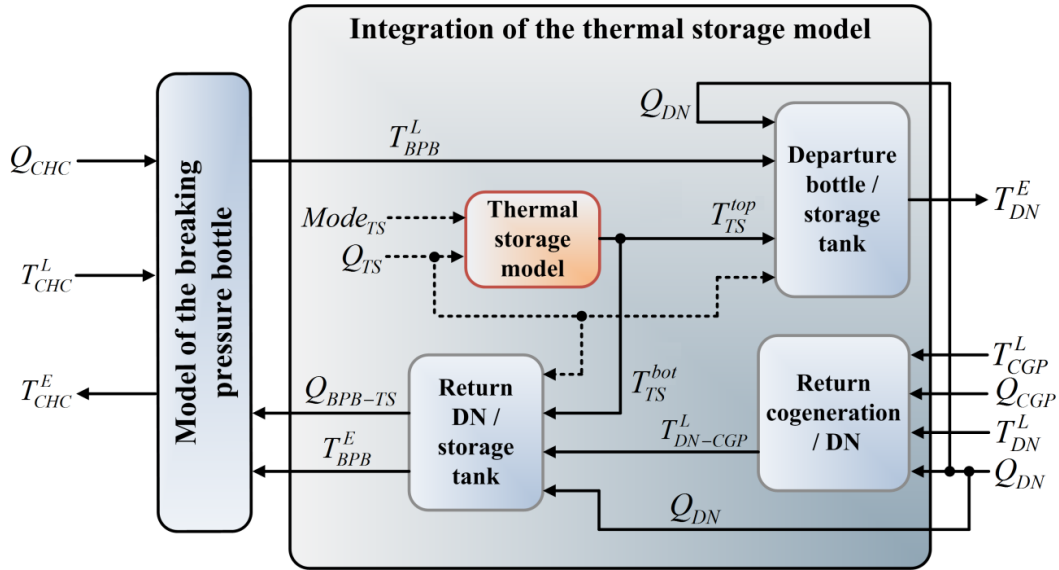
Integration of the thermal storage model

Model of the breaking pressure bottle

$Q_{CHC}$

$T_{CHC}^{L}$

$T_{CHC}^{E}$

$Q_{DN}$

$T_{BPB}^{L}$

Departure bottle / storage tank

$T_{DN}^{E}$

$Mode_{TS}$

$Q_{TS}$

Thermal storage model

$T_{TS}^{top}$

$T_{TS}^{bot}$

$Q_{BPB-TS}$

$T_{BPB}^{E}$

Return DN / storage tank

Return cogeneration / DN

$T_{DN-CGP}^{L}$

$T_{CGP}^{L}$

$Q_{CGP}$

$T_{DN}^{L}$

$Q_{DN}$

$Q_{DN}$